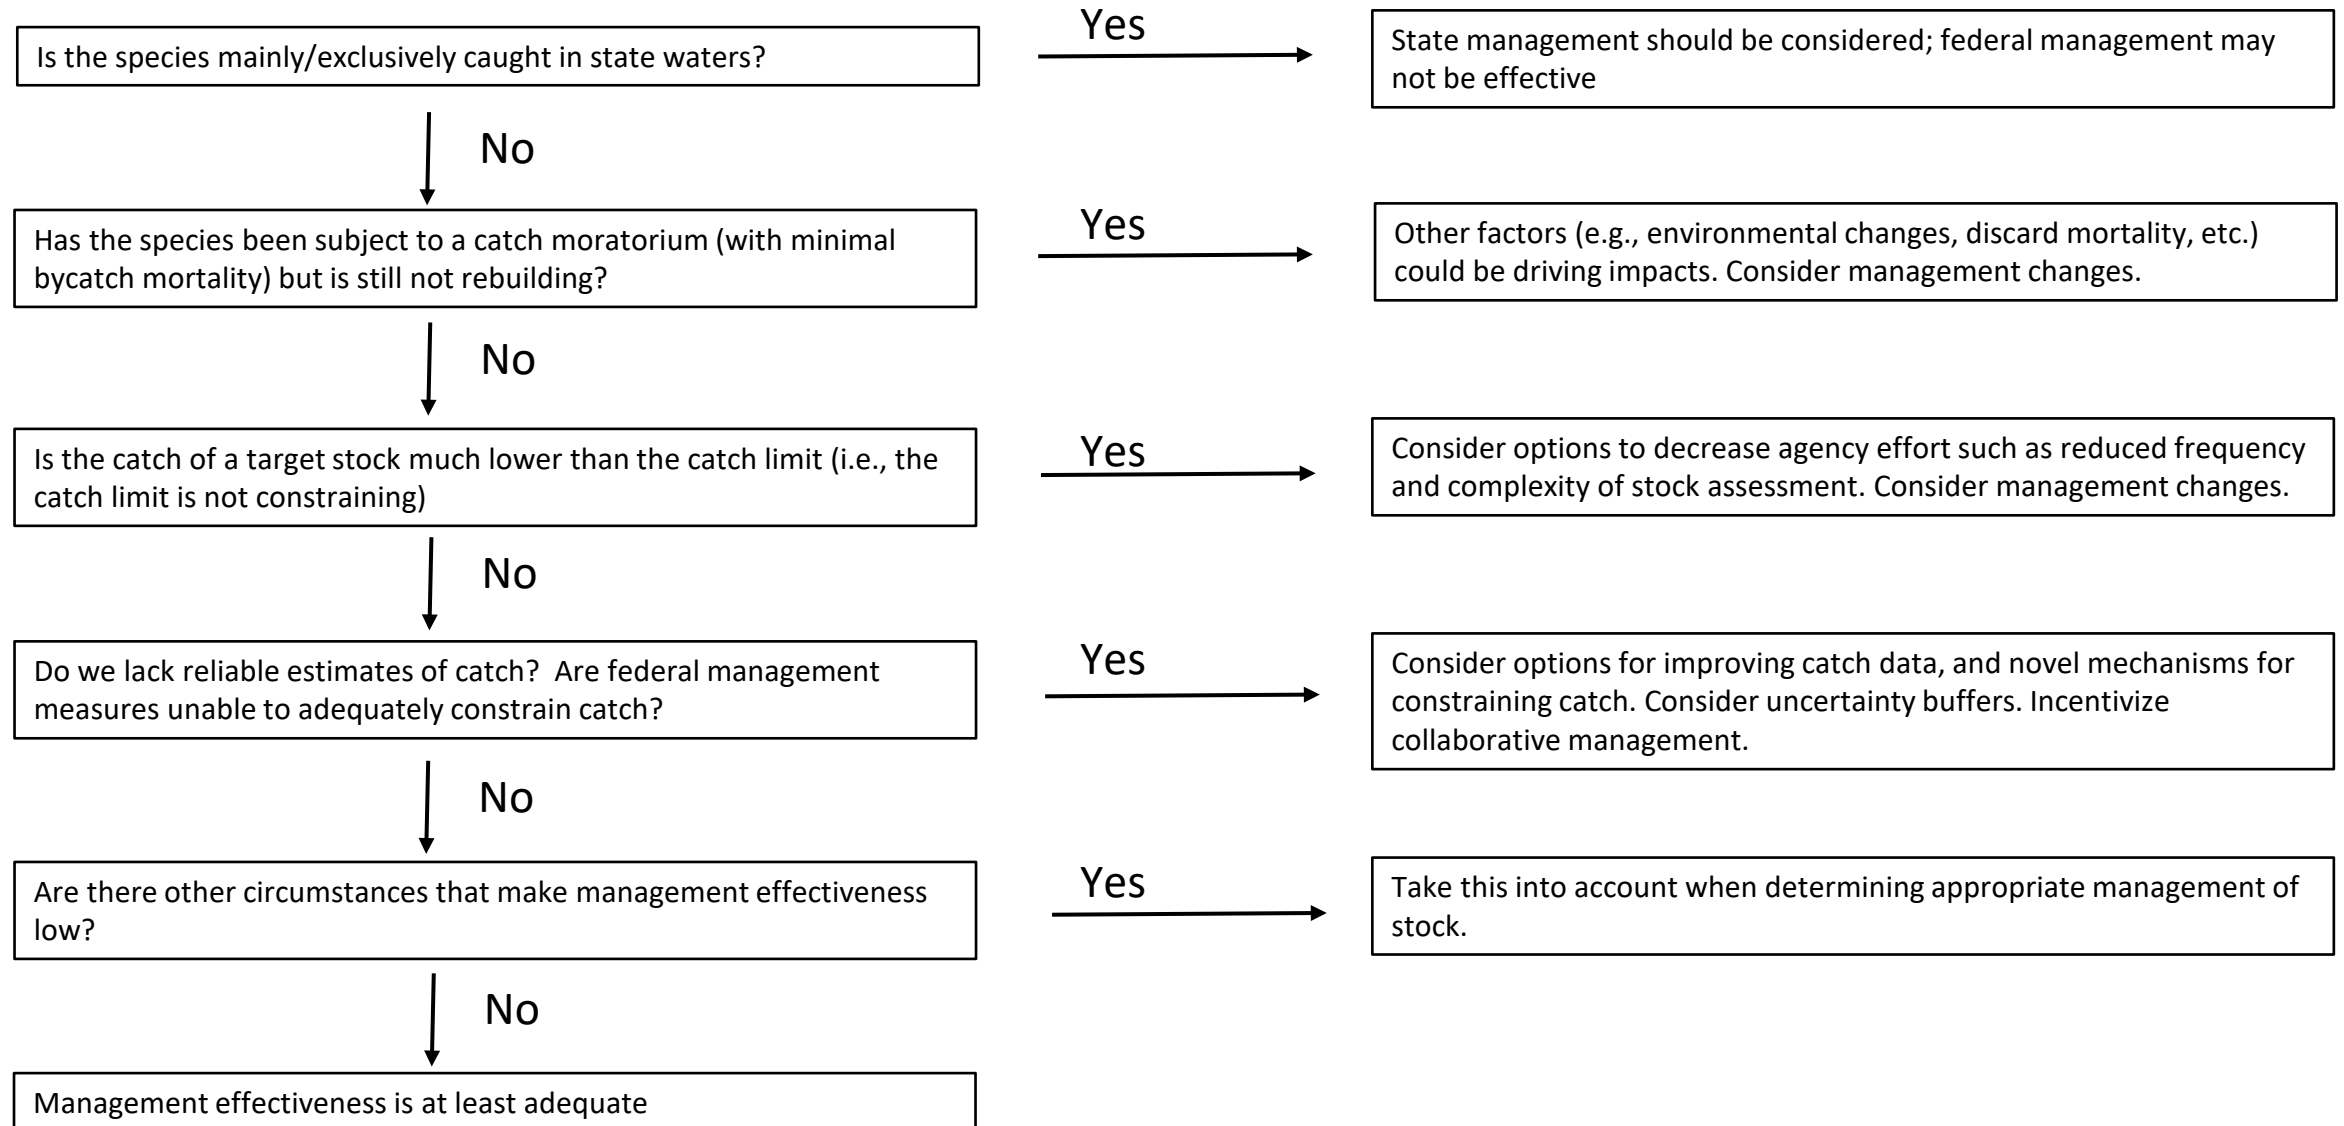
Is the species mainly/exclusively caught in state waters?

Yes

State management should be considered; federal management may not be effective

No

Has the species been subject to a catch moratorium (with minimal bycatch mortality) but is still not rebuilding?

Yes

Other factors (e.g., environmental changes, discard mortality, etc.) could be driving impacts. Consider management changes.

No

Is the catch of a target stock much lower than the catch limit (i.e., the catch limit is not constraining)

Yes

Consider options to decrease agency effort such as reduced frequency and complexity of stock assessment. Consider management changes.

No

Do we lack reliable estimates of catch? Are federal management measures unable to adequately constrain catch?

Yes

Consider options for improving catch data, and novel mechanisms for constraining catch. Consider uncertainty buffers. Incentivize collaborative management.

No

Are there other circumstances that make management effectiveness low?

Yes

Take this into account when determining appropriate management of stock.

No

Management effectiveness is at least adequate